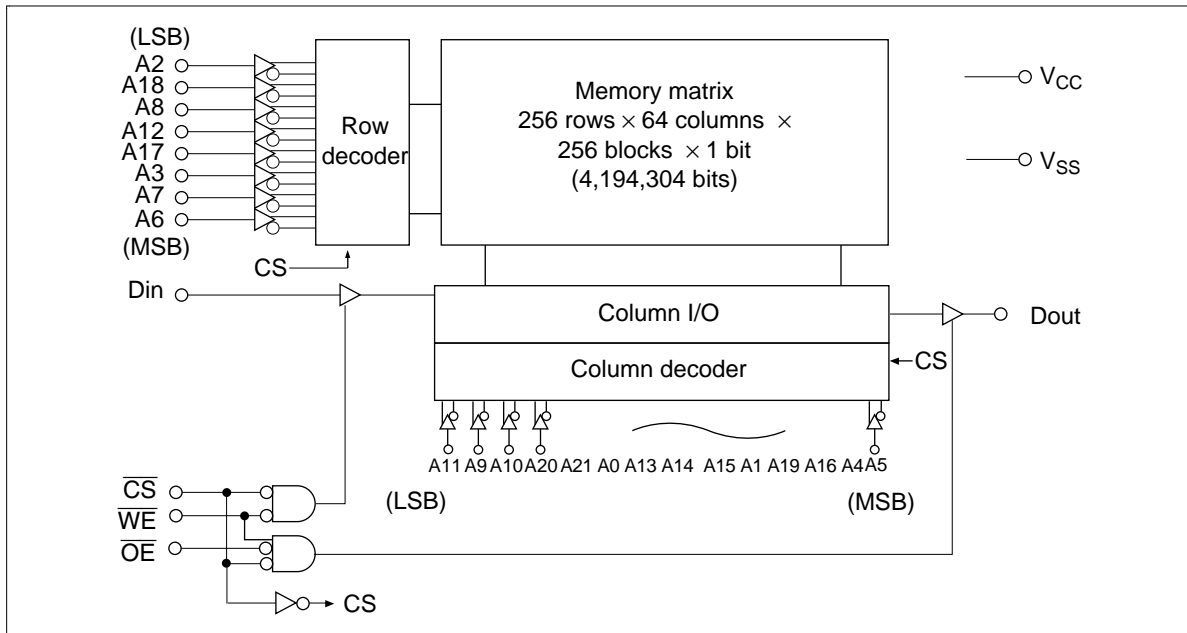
(LSB)
A2
A18
A8
A12
A17
A3
A7
A6
(MSB)

Row decoder

CS

Memory matrix
256 rows $\times$ 64 columns $\times$
256 blocks $\times$ 1 bit
(4,194,304 bits)

$V_{CC}$

$V_{SS}$

Din

Column I/O

Column decoder

CS

Dout

A11 A9 A10 A20 A21 A0 A13 A14 A15 A1 A19 A16 A4 A5

(LSB)

(MSB)

$\overline{CS}$
$\overline{WE}$
$\overline{OE}$

CS